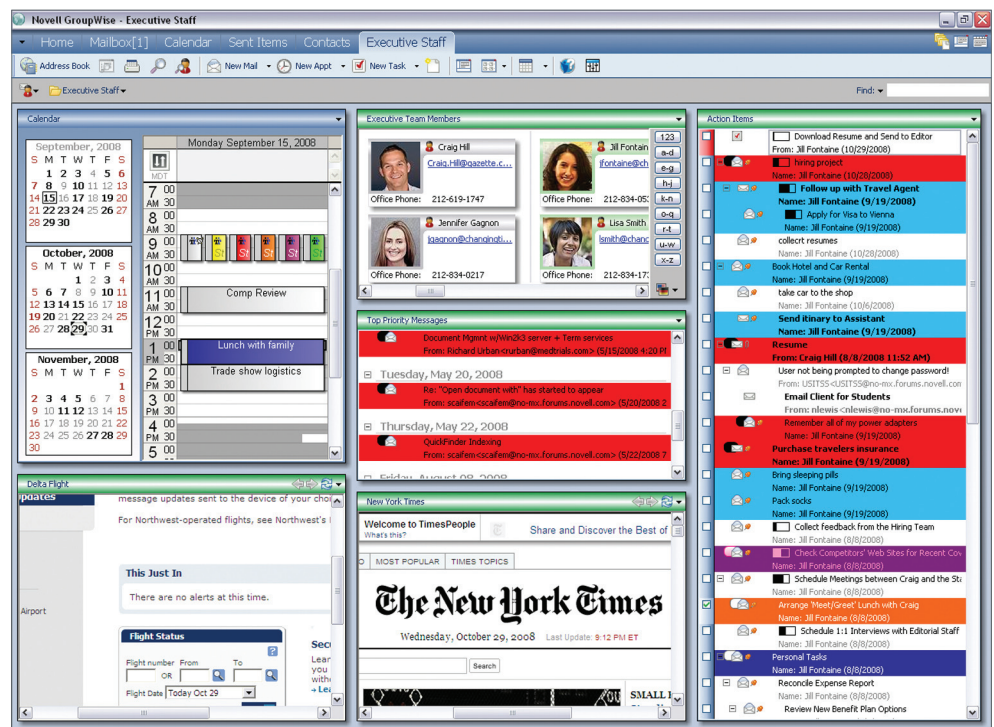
Novell GroupWise - Executive Staff

Home Mailbox[1] Calendar Sent Items Contacts Executive Staff

Address Book New Mail New Appt New Task

Executive Staff

Find:

Calendar

September, 2008
S M T W T F S
1 2 3 4 5 6
7 8 9 10 11 12 13
14 15 16 17 18 19 20
21 22 23 24 25 26 27
28 29 30

October, 2008
S M T W T F S
1 2 3 4
5 6 7 8 9 10 11
12 13 14 15 16 17 18
19 20 21 22 23 24 25
26 27 28 29 30 31

November, 2008
S M T W T F S
1
2 3 4 5 6 7 8
9 10 11 12 13 14 15
16 17 18 19 20 21 22
23 24 25 26 27 28 29
30

Monday September 15, 2008

MDT
7 AM 00 30
8 AM 00 30
9 AM 00 30
10 AM 00 30
11 AM 00 30
12 PM 00 30
1 PM 00 30
2 PM 00 30
3 PM 00 30
4 PM 00 30
5 PM 00 30

Comp Review
Lunch with family
Trade show logistics

Executive Team Members

Craig Hill
Craig.Hill@gazette.c...
Office Phone: 212-619-1747

Jill Fontaine
jfontaine@ch
Office Phone: 212-834-05

Jennifer Gagnon
jgagnon@changingti...
Office Phone: 212-834-0217

Lisa Smith
lsmith@chan
Office Phone: 212-834-47

123 a-d e-g h-j k-n o-q r-t u-w x-z

Top Priority Messages

Document Mgmnt w/Win2k3 server + Term services
From: Richard Urban<rurban@medtrials.com> (5/15/2008 4:20 P

Tuesday, May 20, 2008
Re: "Open document with" has started to appear
From: scaifem<scaifem@no-mx.forums.novell.com> (5/20/2008 2

Thursday, May 22, 2008
QuickFinder Indexing
From: scaifem<scaifem@no-mx.forums.novell.com> (5/22/2008 7

Friday, August 08, 2008

Action Items

Download Resume and Send to Editor
From: Jill Fontaine (10/29/2008)
hiring project
Name: Jill Fontaine (10/28/2008)
Follow up with Travel Agent
Name: Jill Fontaine (9/19/2008)
Apply for Visa to Vienna
Name: Jill Fontaine (9/19/2008)
collecrt resumes
Name: Jill Fontaine (10/28/2008)
Book Hotel and Car Rental
Name: Jill Fontaine (9/19/2008)
take car to the shop
Name: Jill Fontaine (10/6/2008)
Send itinary to Assistant
Name: Jill Fontaine (9/19/2008)
Resume
From: Craig Hill (8/8/2008 11:52 AM)
User not being prompted to change password!
From: USITSS<USITSS@no-mx.forums.novell.com
Email Client for Students
From: nlewis<nlewis@no-mx.forums.nov
Remember all of my power adapters
Name: Jill Fontaine (9/19/2008)
Purchase travelers insurance
Name: Jill Fontaine (9/19/2008)
Bring sleeping pills
Name: Jill Fontaine (9/19/2008)
Pack socks
Name: Jill Fontaine (9/19/2008)
Collect feedback from the Hiring Team
Name: Jill Fontaine (8/8/2008)
Check Competitors' Web Sites for Recent Cov
Name: Jill Fontaine (8/8/2008)
Schedule Meetings between Craig and the St
Name: Jill Fontaine (8/8/2008)
Arrange 'Meet/Greet' Lunch with Craig
Name: Jill Fontaine (8/8/2008)
Schedule 1:1 Interviews with Editorial Staff
Name: Jill Fontaine (8/8/2008)
Personal Tasks
Name: Jill Fontaine (8/8/2008)
Reconcile Expense Report
Name: Jill Fontaine (8/8/2008)
Review New Benefit Plan Options

Delta Flight

pdates
message updates sent to the device of your cho
For Northwest-operated flights, see Northwest's
Airport
This Just In
There are no alerts at this time.
Flight Status
Flight number OR From To
Flight Date Today Oct 29
Sec
Lear
you
with
Lea

New York Times

Welcome to TimesPeople
What's this?
Share and Discover the Best of
MOST POPULAR TIMES TOPICS
The New York Times
Wednesday, October 29, 2008 Last Update: 9:12 PM ET
Search
SMALL